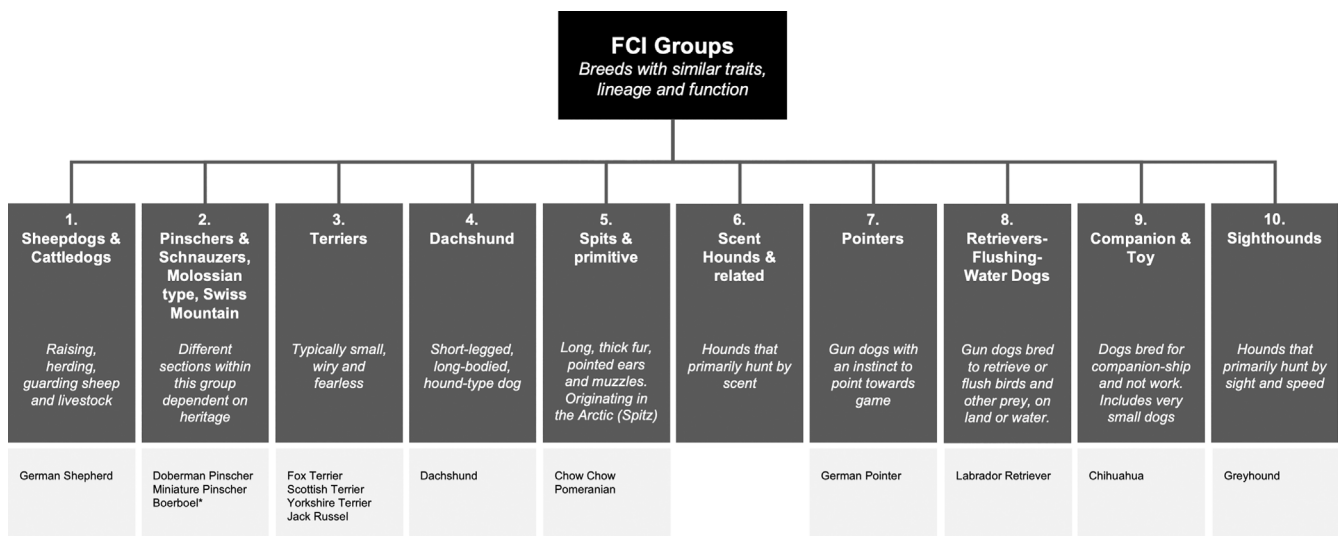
**FCI Groups**
*Breeds with similar traits, lineage and function*

**1. Sheepdogs & Cattledogs**
*Raising, herding, guarding sheep and livestock*
German Shepherd

**2. Pinschers & Schnauzers, Molossian type, Swiss Mountain**
*Different sections within this group dependent on heritage*
Doberman Pinscher
Miniature Pinscher
Boerboel*

**3. Terriers**
*Typically small, wiry and fearless*
Fox Terrier
Scottish Terrier
Yorkshire Terrier
Jack Russel

**4. Dachshund**
*Short-legged, long-bodied, hound-type dog*
Dachshund

**5. Spits & primitive**
*Long, thick fur, pointed ears and muzzles. Originating in the Arctic (Spitz)*
Chow Chow
Pomeranian

**6. Scent Hounds & related**
*Hounds that primarily hunt by scent*

**7. Pointers**
*Gun dogs with an instinct to point towards game*
German Pointer

**8. Retrievers-Flushing-Water Dogs**
*Gun dogs bred to retrieve or flush birds and other prey, on land or water.*
Labrador Retriever

**9. Companion & Toy**
*Dogs bred for companion-ship and not work. Includes very small dogs*
Chihuahua

**10. Sighthounds**
*Hounds that primarily hunt by sight and speed*
Greyhound